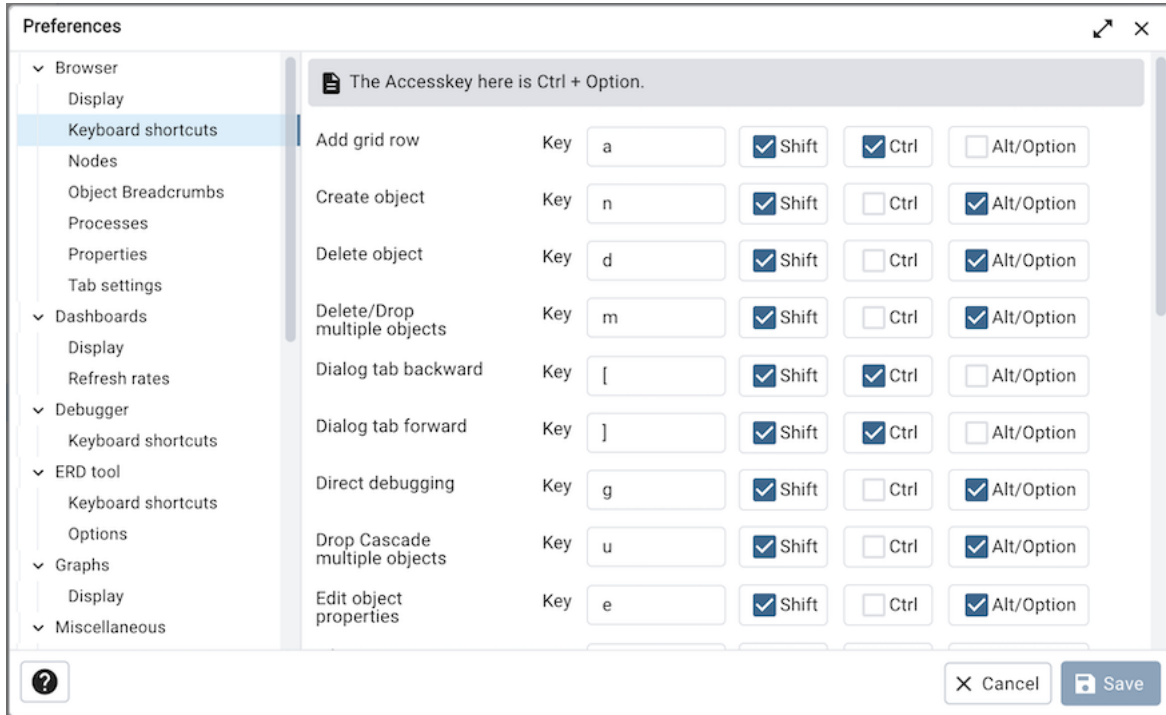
Preferences

Browser
Display
Keyboard shortcuts
Nodes
Object Breadcrumbs
Processes
Properties
Tab settings
Dashboards
Display
Refresh rates
Debugger
Keyboard shortcuts
ERD tool
Keyboard shortcuts
Options
Graphs
Display
Miscellaneous

The Accesskey here is Ctrl + Option.

| | | | | | |
|---|---|---|---|---|---|
| Add grid row | Key | a | Shift | Ctrl | Alt/Option |
| Create object | Key | n | Shift | Ctrl | Alt/Option |
| Delete object | Key | d | Shift | Ctrl | Alt/Option |
| Delete/Drop multiple objects | Key | m | Shift | Ctrl | Alt/Option |
| Dialog tab backward | Key | [ | Shift | Ctrl | Alt/Option |
| Dialog tab forward | Key | ] | Shift | Ctrl | Alt/Option |
| Direct debugging | Key | g | Shift | Ctrl | Alt/Option |
| Drop Cascade multiple objects | Key | u | Shift | Ctrl | Alt/Option |
| Edit object properties | Key | e | Shift | Ctrl | Alt/Option |

Cancel Save